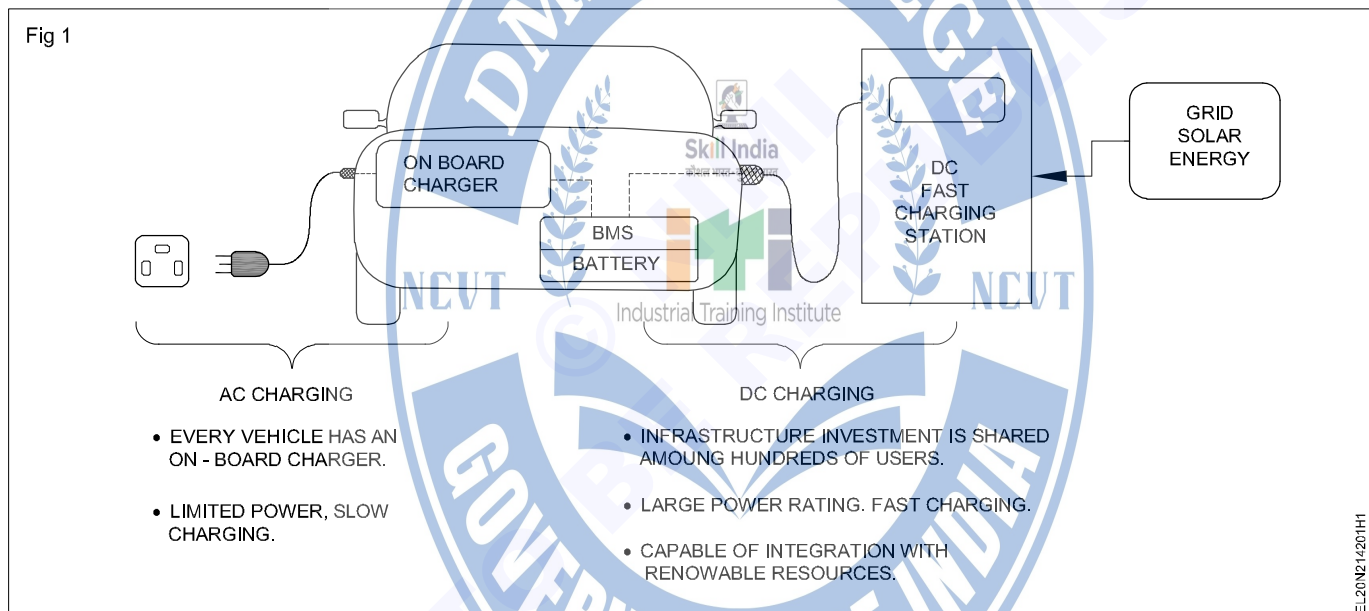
Fig 1

ON BOARD CHARGER

BMS

BATTERY

DC FAST CHARGING STATION

GRID SOLAR ENERGY

Skill India

NCVT

NCVT

Industrial Training Institute

DMA COPYRIGHT GOVERNMENT OF INDIA

AC CHARGING

• EVERY VEHICLE HAS AN ON - BOARD CHARGER.

• LIMITED POWER, SLOW CHARGING.

DC CHARGING

• INFRASTRUCTURE INVESTMENT IS SHARED AMOUNG HUNDREDS OF USERS.

• LARGE POWER RATING. FAST CHARGING.

• CAPABLE OF INTEGRATION WITH RENOWABLE RESOURCES.

EL20N214201H1